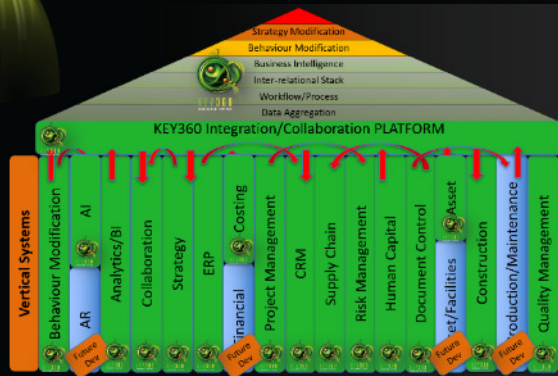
Strategy Modification
Behaviour Modification
Business Intelligence
Inter-relational Stack
Workflow/Process
Data Aggregation

KEY360 Integration/Collaboration PLATFORM

Vertical Systems

Behaviour Modification
AI
AR
Future Dev
Analytics/BI
Collaboration
Strategy
ERP
Costing
Financial
Future Dev
Project Management
CRM
Supply Chain
Risk Management
Human Capital
Document Control
Asset
et/Facilities
Future Dev
Construction
Production/Maintenance
Future Dev
Quality Management